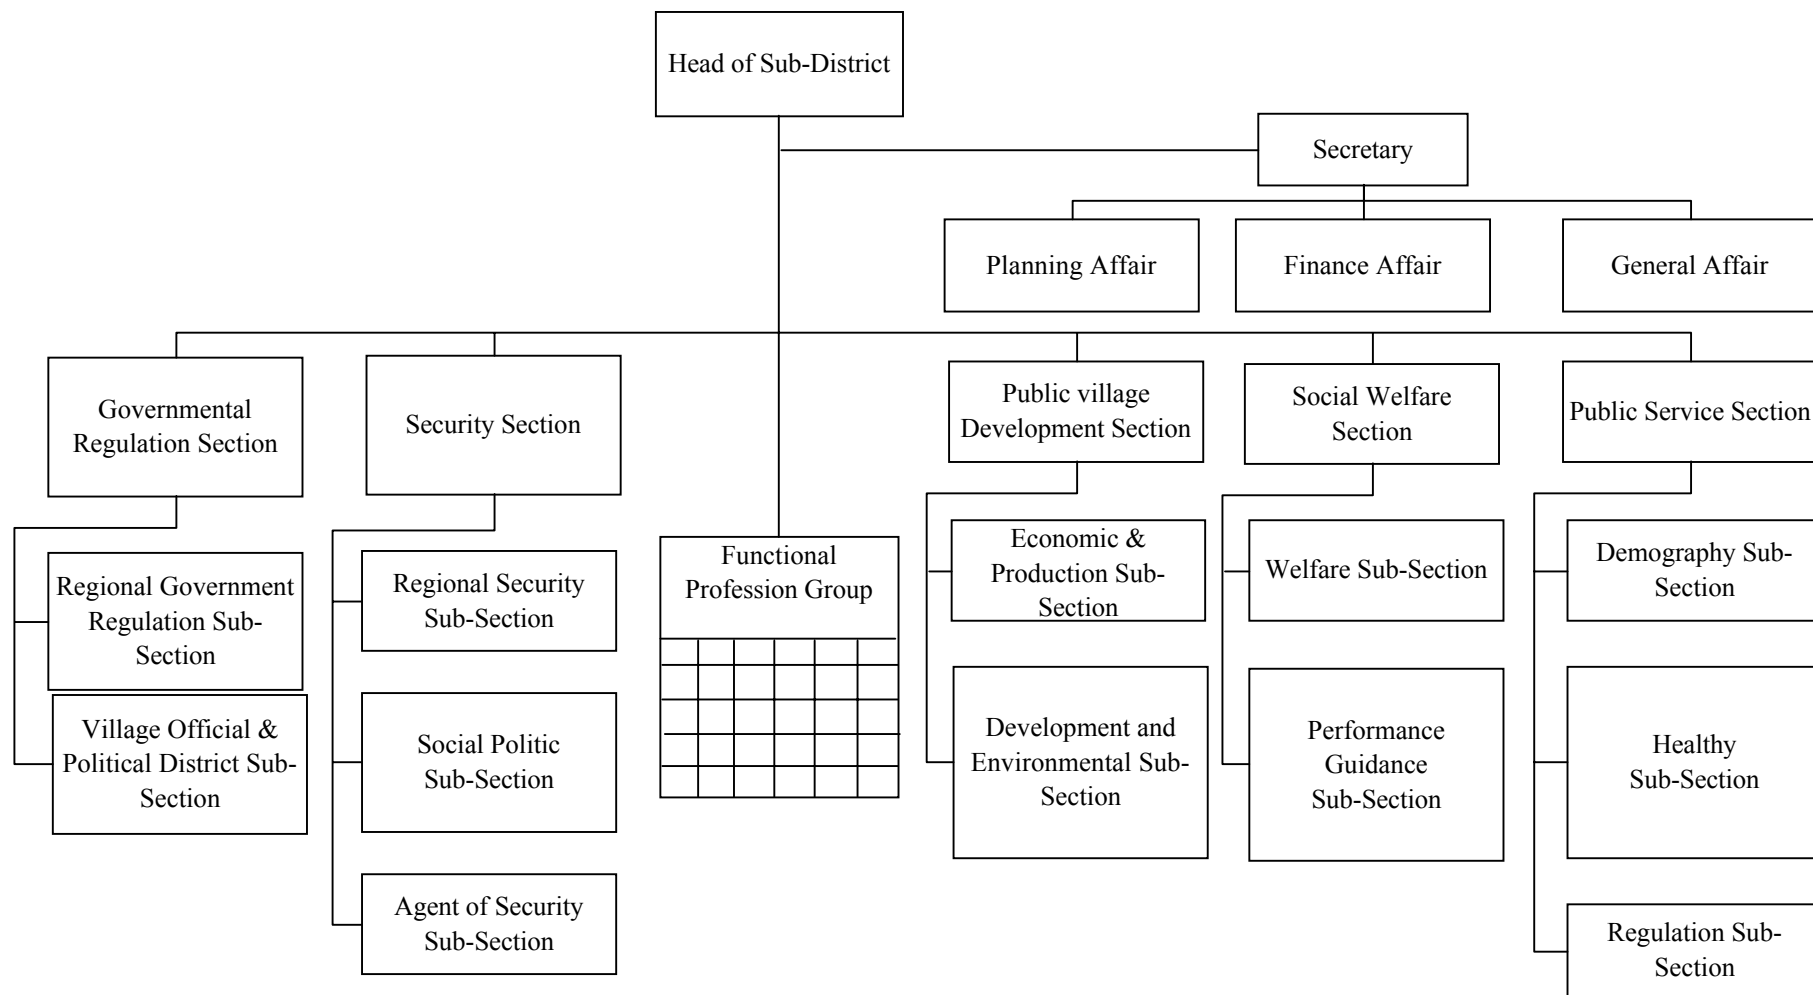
Head of Sub-District

Secretary

Planning Affair

Finance Affair

General Affair

Governmental Regulation Section

Security Section

Public village Development Section

Social Welfare Section

Public Service Section

Regional Government Regulation Sub-Section

Village Official & Political District Sub-Section

Regional Security Sub-Section

Social Politic Sub-Section

Agent of Security Sub-Section

Functional Profession Group

Economic & Production Sub-Section

Development and Environmental Sub-Section

Welfare Sub-Section

Performance Guidance Sub-Section

Demography Sub-Section

Healthy Sub-Section

Regulation Sub-Section